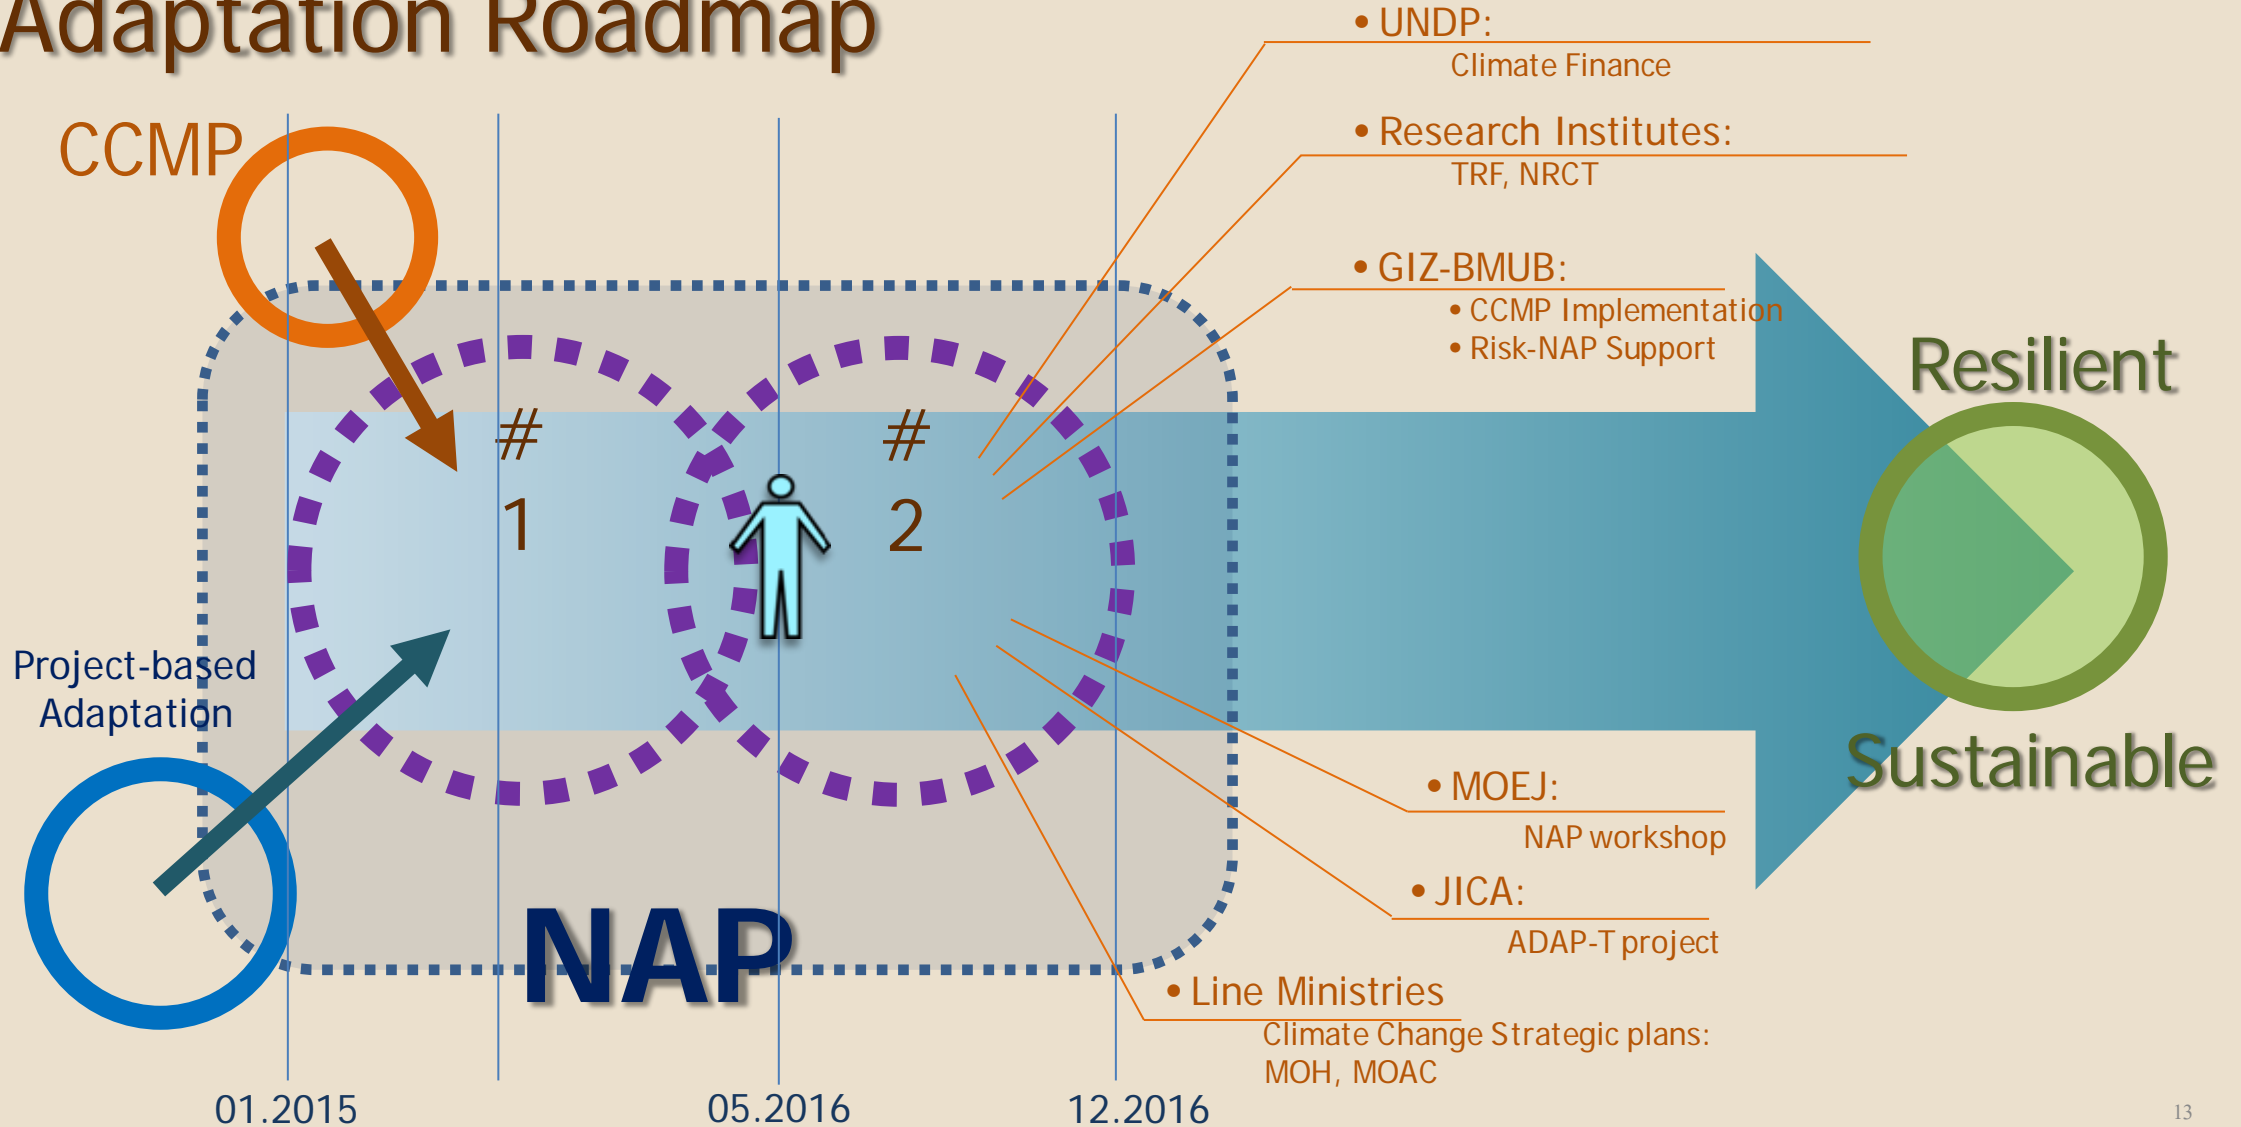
Adaptation Roadmap

CCMP

Project-based Adaptation

# 1

# 2

NAP

• UNDP:
Climate Finance

• Research Institutes:
TRF, NRCT

• GIZ-BMUB:
• CCMP Implementation
• Risk-NAP Support

Resilient

Sustainable

• MOEJ:
NAP workshop

• JICA:
ADAP-T project

• Line Ministries
Climate Change Strategic plans:
MOH, MOAC

01.2015

05.2016

12.2016

13